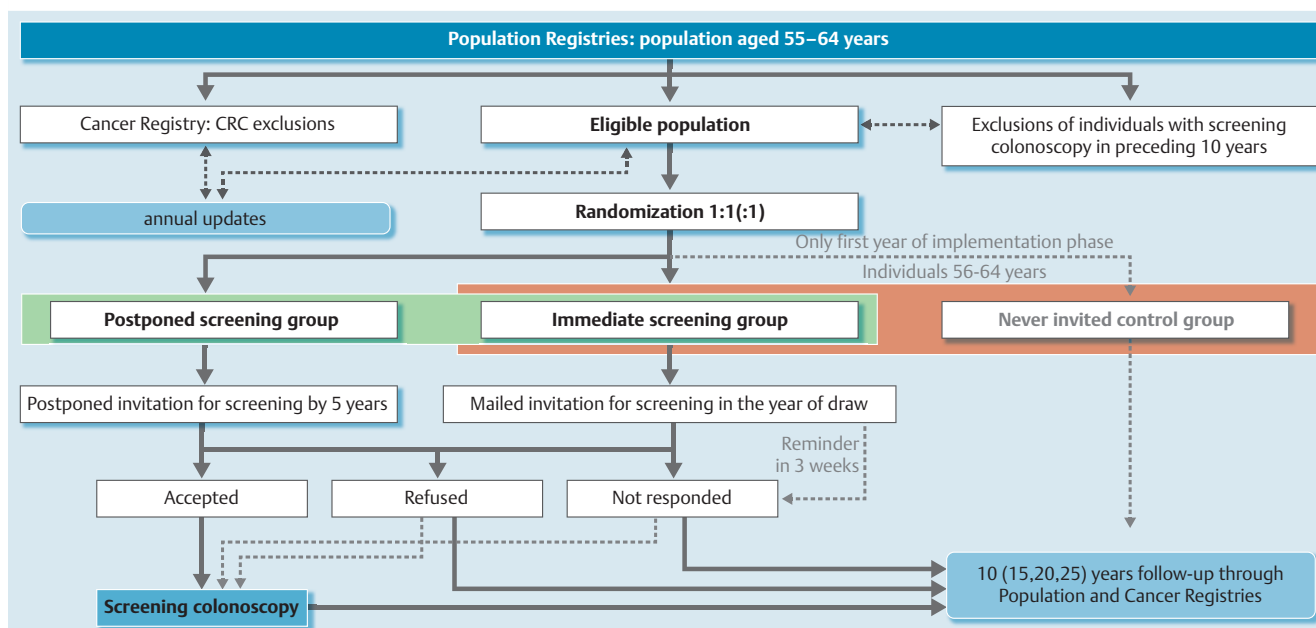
Population Registries: population aged 55–64 years

Cancer Registry: CRC exclusions

Eligible population

Exclusions of individuals with screening colonoscopy in preceding 10 years

annual updates

Randomization 1:1(:1)

Only first year of implementation phase
Individuals 56-64 years

Postponed screening group

Immediate screening group

Never invited control group

Postponed invitation for screening by 5 years

Mailed invitation for screening in the year of draw

Reminder in 3 weeks

Accepted

Refused

Not responded

Screening colonoscopy

10 (15,20,25) years follow-up through Population and Cancer Registries